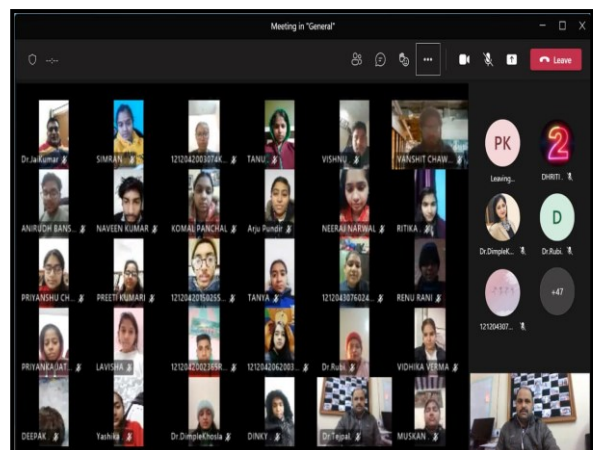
Meeting in "General"

--:--

Leave

Dr.Jaikumar

SIMRAN

1212042003074K...

TANU

VISHNU

VANSHIT CHAW...

ANIRUDH BANS...

NAVEEN KUMAR

KOMAL PANCHAL

Arju Pundir

NEERAJ NARWAL

RITIKA

PRIYANSHU CH...

PREETI KUMARI

121204201502 55...

TANYA

1212043076024...

RENU RANI

PRIYANKA JAT...

LAVISHA

121204200236 5R...

121204206200 3...

Dr.Rubi..

VIDHIKA VERMA

DEEPAK

Yashika

Dr.DimpleKhosla

DINKY

Dr.Tejpal

MUSKAN

PK

Leaving...

DHRITI...

Dr.DimpleK...

D

Dr.Rubi...

121204307...

+47